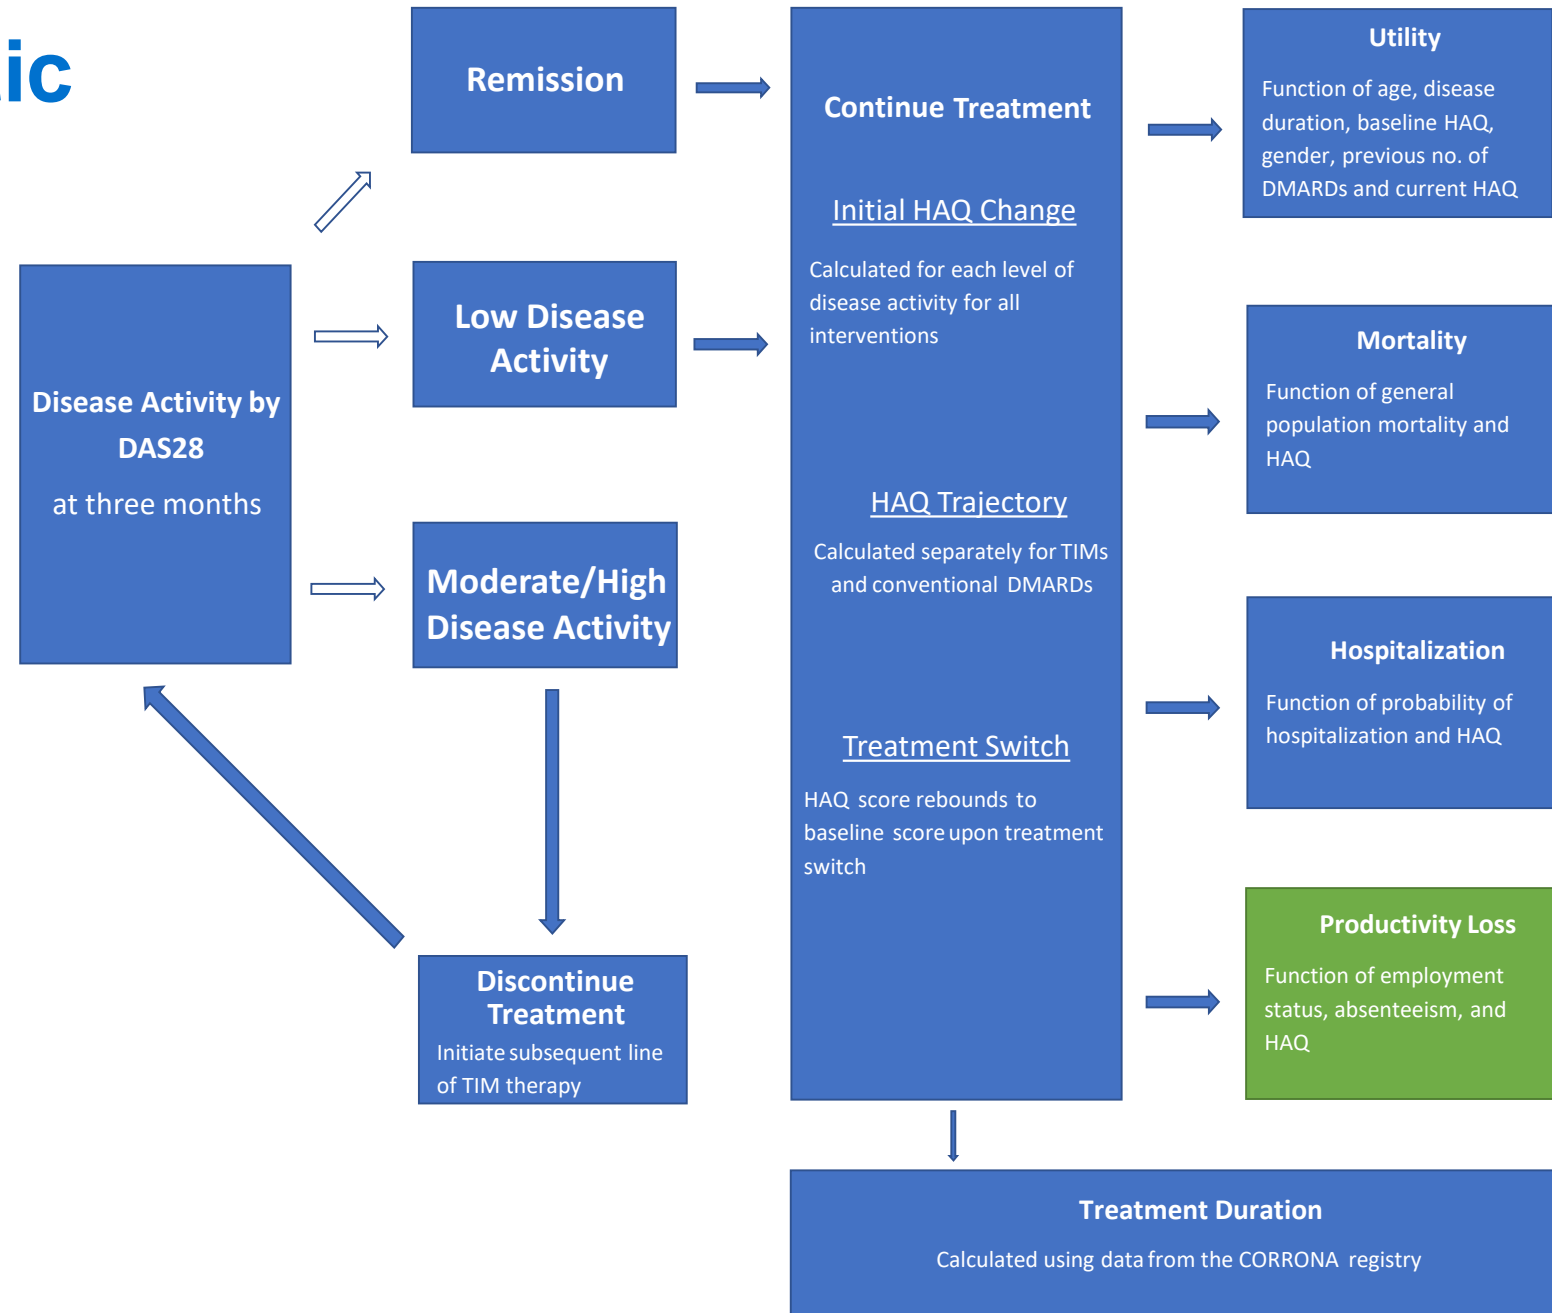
ic

Disease Activity by DAS28

at three months

Remission

Low Disease Activity

Moderate/High Disease Activity

Discontinue Treatment

Initiate subsequent line of TIM therapy

Continue Treatment

Initial HAQ Change

Calculated for each level of disease activity for all interventions

HAQ Trajectory

Calculated separately for TIMs and conventional DMARDs

Treatment Switch

HAQ score rebounds to baseline score upon treatment switch

Utility

Function of age, disease duration, baseline HAQ, gender, previous no. of DMARDs and current HAQ

Mortality

Function of general population mortality and HAQ

Hospitalization

Function of probability of hospitalization and HAQ

Productivity Loss

Function of employment status, absenteeism, and HAQ

Treatment Duration

Calculated using data from the CORRONA registry